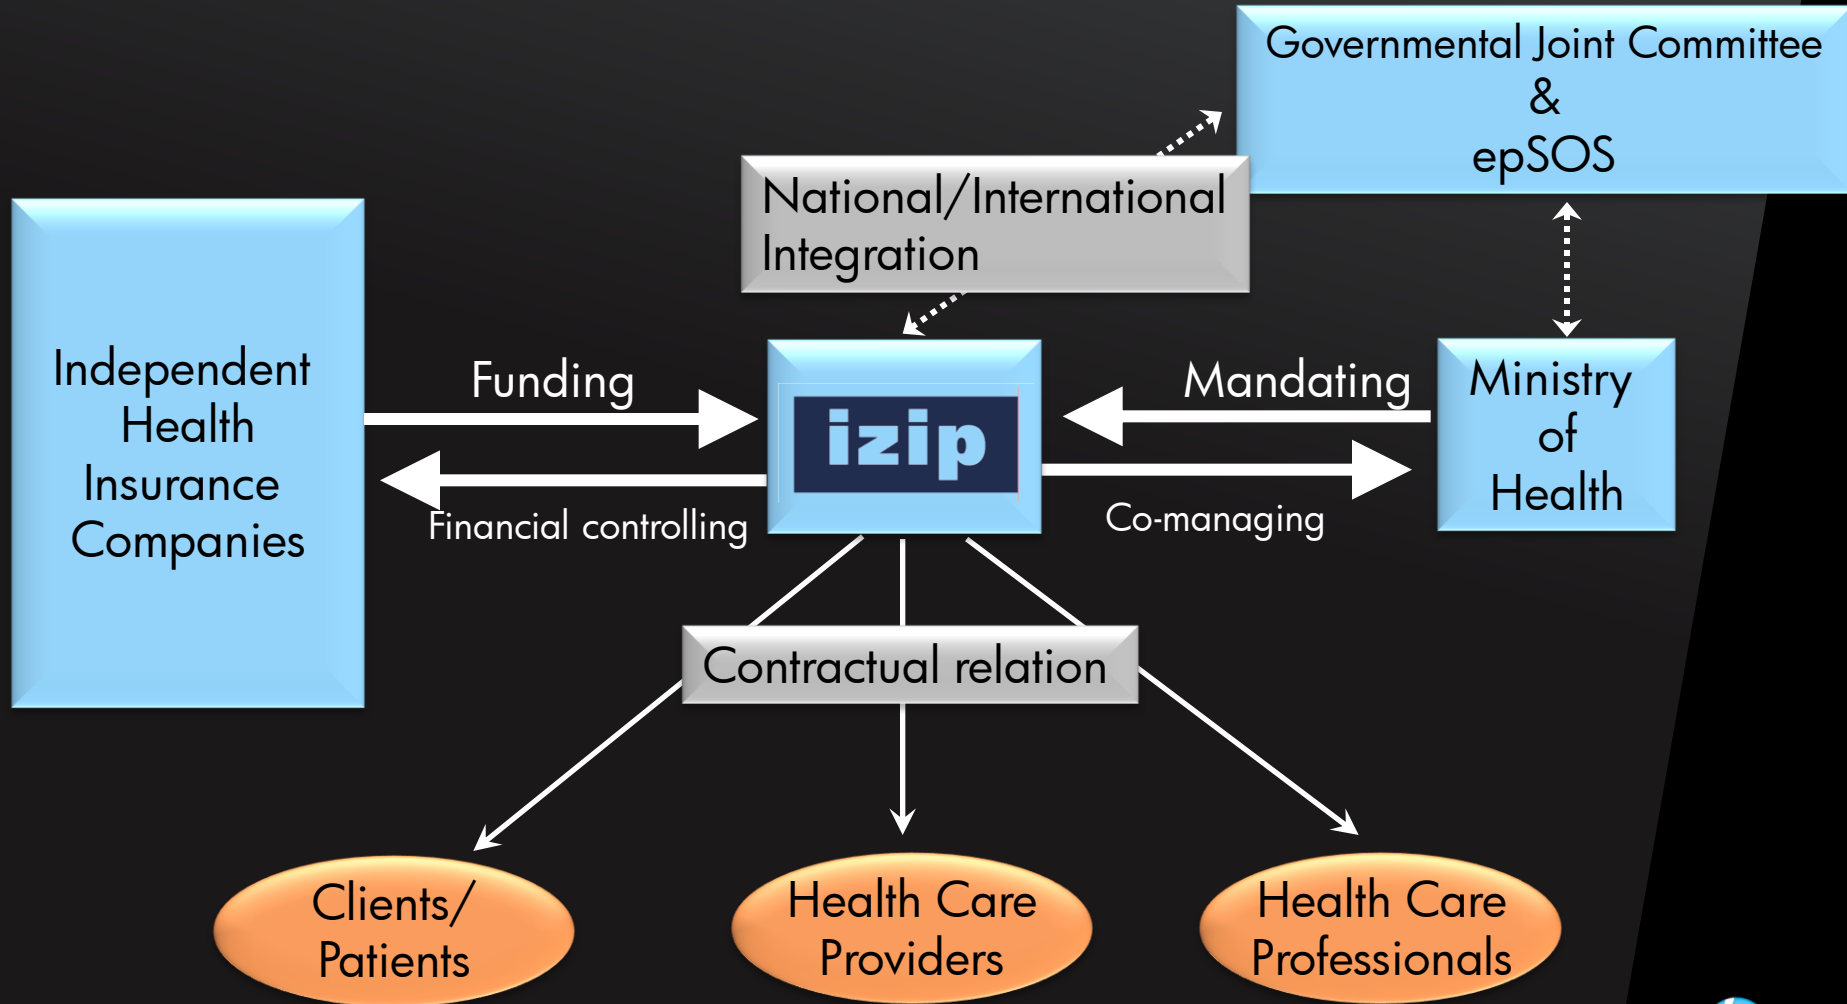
Governmental Joint Committee
&
epSOS

National/International Integration

Independent Health Insurance Companies

Funding

Financial controlling

izip

Mandating

Co-managing

Ministry of Health

Contractual relation

Clients/ Patients

Health Care Providers

Health Care Professionals